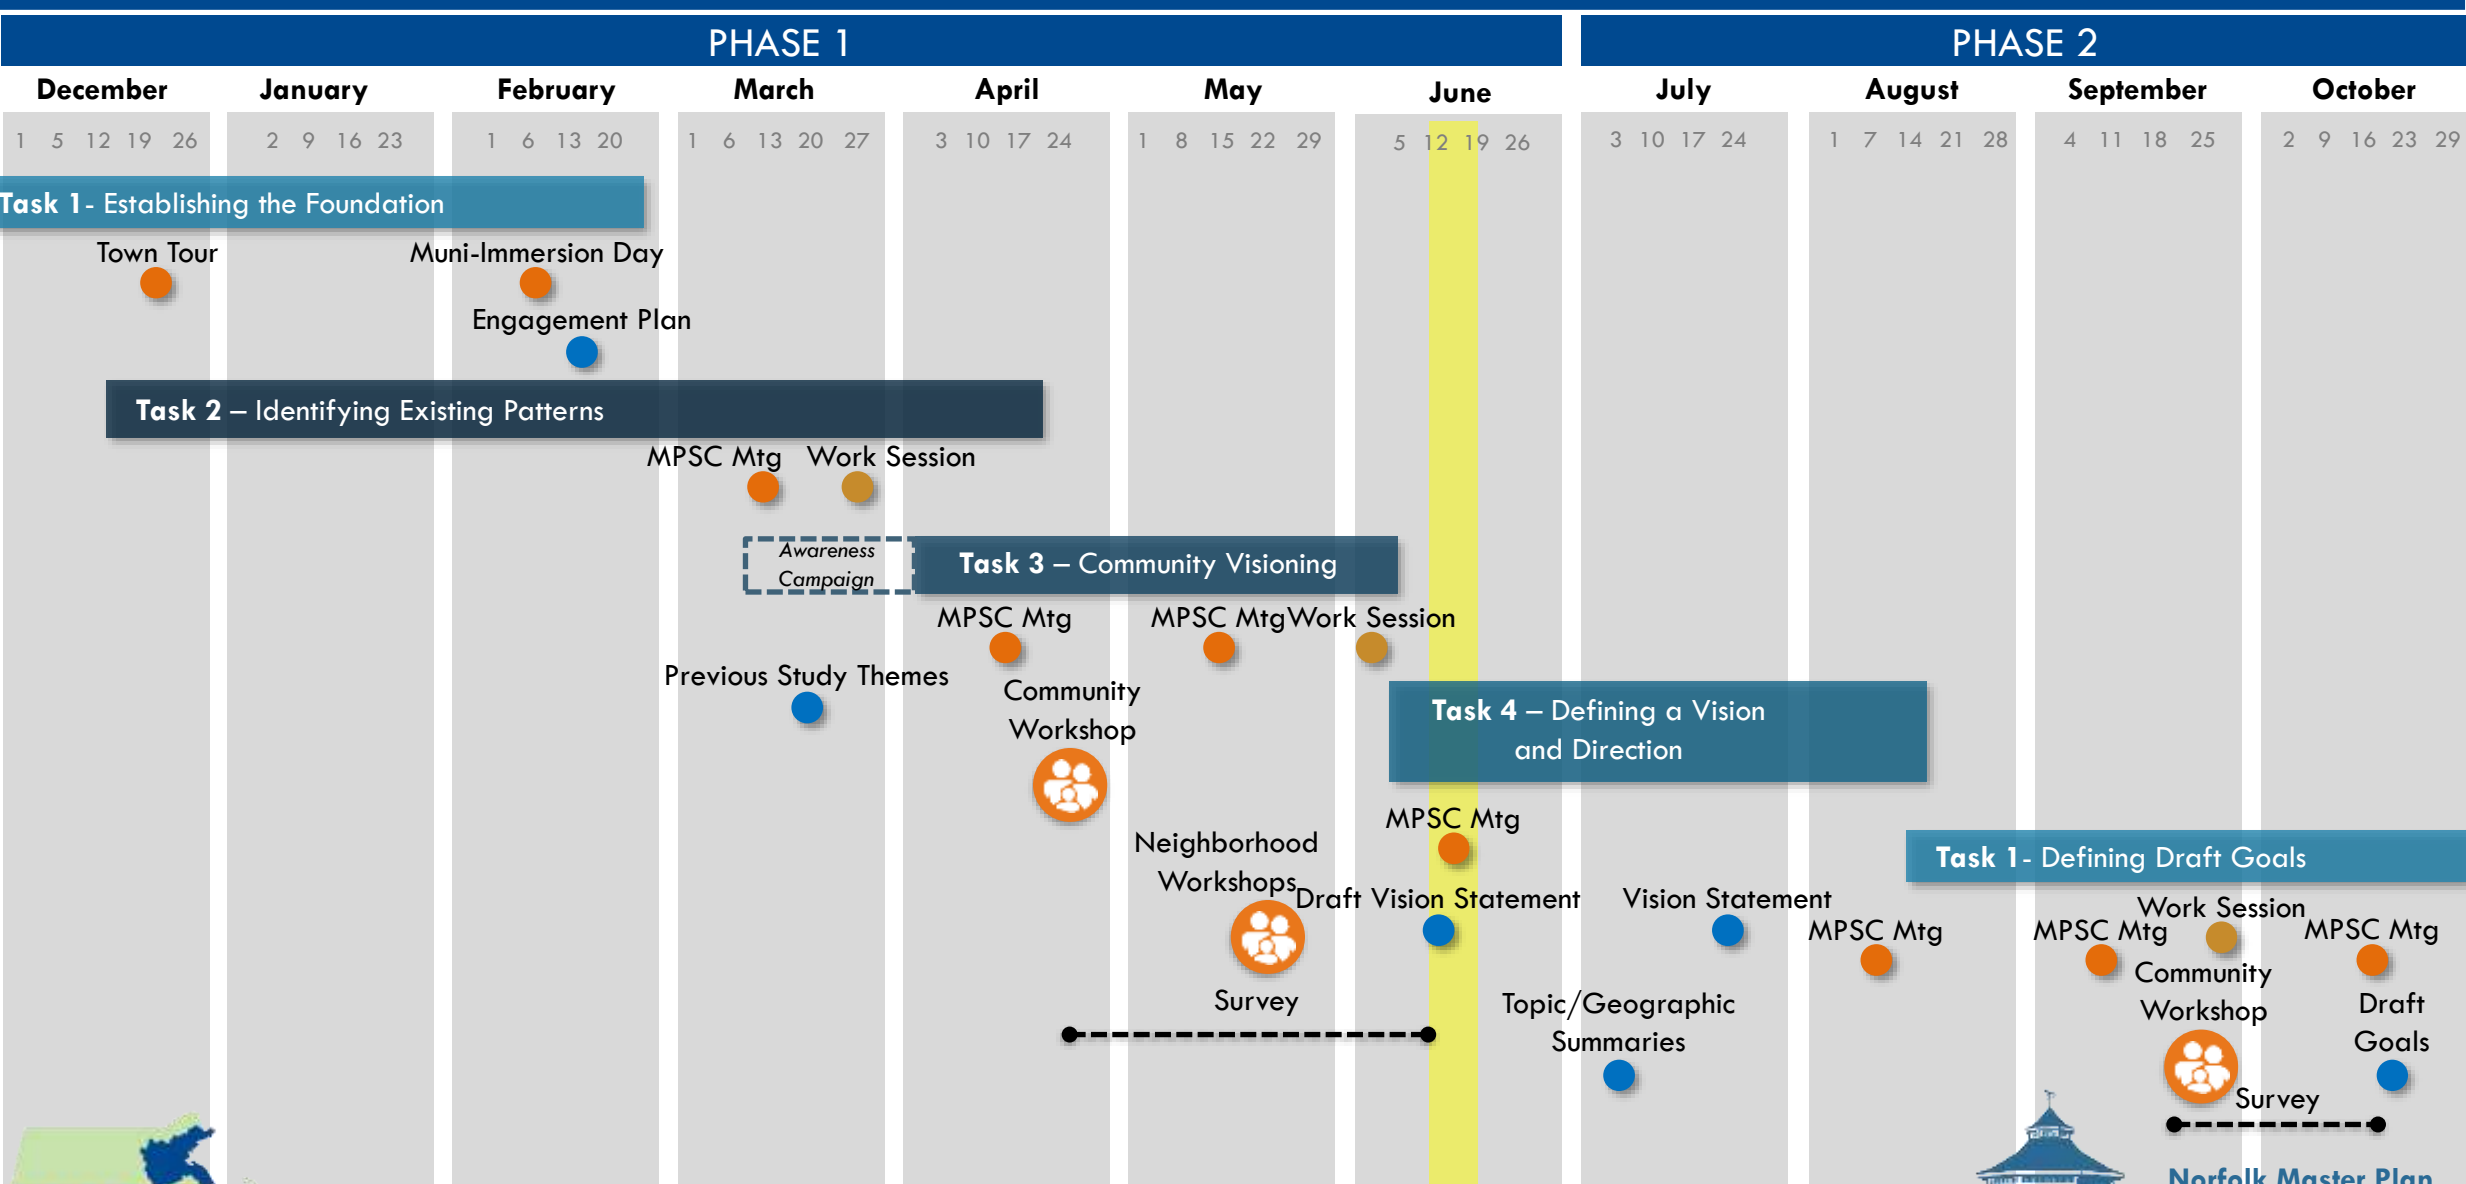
PHASE 1

PHASE 2

December
1 5 12 19 26

January
2 9 16 23

February
1 6 13 20

March
1 6 13 20 27

April
3 10 17 24

May
1 8 15 22 29

June
5 12 19 26

July
3 10 17 24

August
1 7 14 21 28

September
4 11 18 25

October
2 9 16 23 29

Task 1- Establishing the Foundation

Town Tour

Muni-Immersion Day

Engagement Plan

Task 2 – Identifying Existing Patterns

MPSC Mtg

Work Session

Awareness Campaign

Task 3 – Community Visioning

MPSC Mtg

MPSC Mtg

Work Session

Previous Study Themes

Community Workshop

Task 4 – Defining a Vision and Direction

MPSC Mtg

Neighborhood Workshops

Draft Vision Statement

Vision Statement

Survey

Topic/Geographic Summaries

Task 1- Defining Draft Goals

MPSC Mtg

MPSC Mtg

Work Session

MPSC Mtg

Community Workshop

Draft Goals

Survey

Norfolk Master Plan